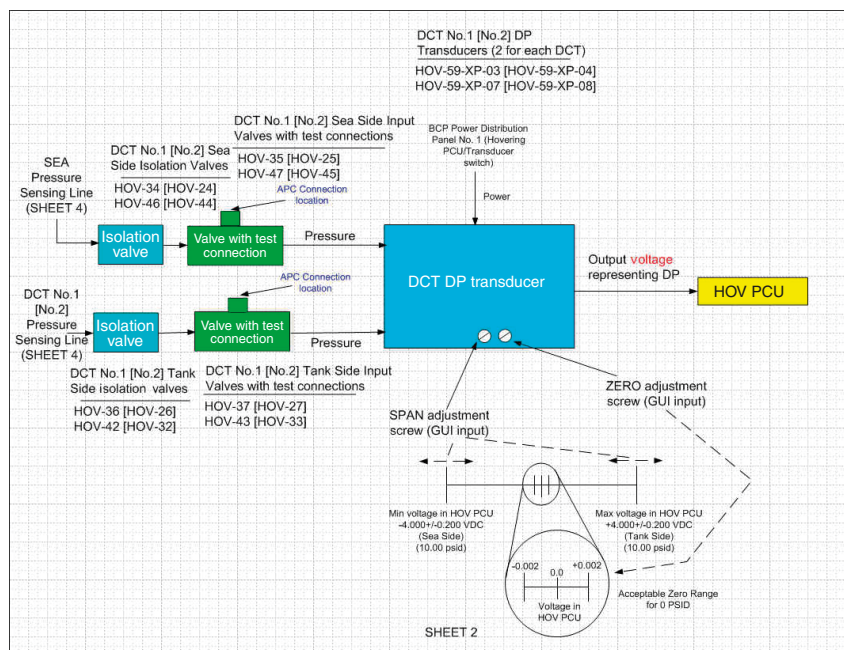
DCT No.1 [No.2] DP Transducers (2 for each DCT)
HOV-59-XP-03 [HOV-59-XP-04]
HOV-59-XP-07 [HOV-59-XP-08]

DCT No.1 [No.2] Sea Side Input Valves with test connections
HOV-35 [HOV-25]
HOV-47 [HOV-45]

BCP Power Distribution Panel No. 1 (Hovering PCU/Transducer switch)

Power

DCT No.1 [No.2] Sea Side Isolation Valves
HOV-34 [HOV-24]
HOV-46 [HOV-44]

SEA Pressure Sensing Line (SHEET 4)

APC Connection location

Isolation valve

Valve with test connection

Pressure

DCT DP transducer

Output voltage representing DP

HOV PCU

DCT No.1 [No.2] Pressure Sensing Line (SHEET 4)

APC Connection location

Isolation valve

Valve with test connection

Pressure

DCT No.1 [No.2] Tank Side isolation valves
HOV-36 [HOV-26]
HOV-42 [HOV-32]

DCT No.1 [No.2] Tank Side Input Valves with test connections
HOV-37 [HOV-27]
HOV-43 [HOV-33]

ZERO adjustment screw (GUI input)

SPAN adjustment screw (GUI input)

Min voltage in HOV PCU -4.000+/-0.200 VDC (Sea Side) (10.00 psid)

Max voltage in HOV PCU +4.000+/-0.200 VDC (Tank Side) (10.00 psid)

-0.002
0.0
+0.002
Voltage in HOV PCU

Acceptable Zero Range for 0 PSID

SHEET 2